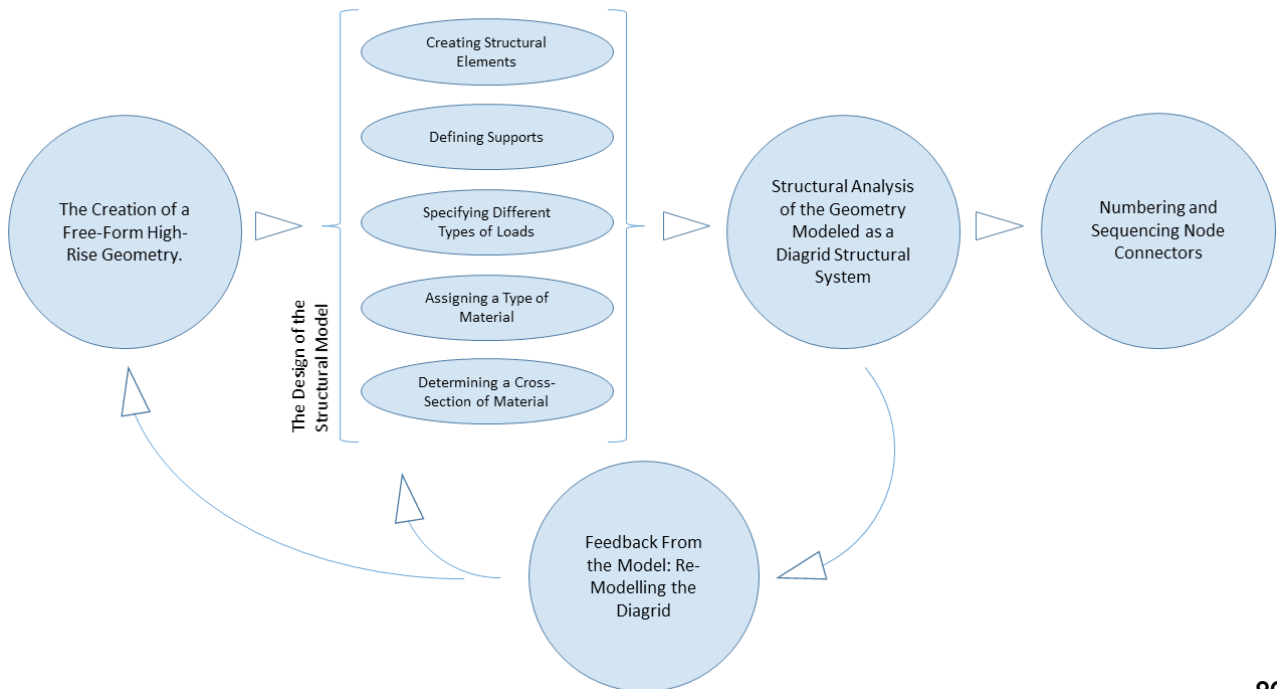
The Creation of a Free-Form High-Rise Geometry.

The Design of the Structural Model

Creating Structural Elements

Defining Supports

Specifying Different Types of Loads

Assigning a Type of Material

Determining a Cross-Section of Material

Structural Analysis of the Geometry Modeled as a Diagrid Structural System

Numbering and Sequencing Node Connectors

Feedback From the Model: Re-Modelling the Diagrid

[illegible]